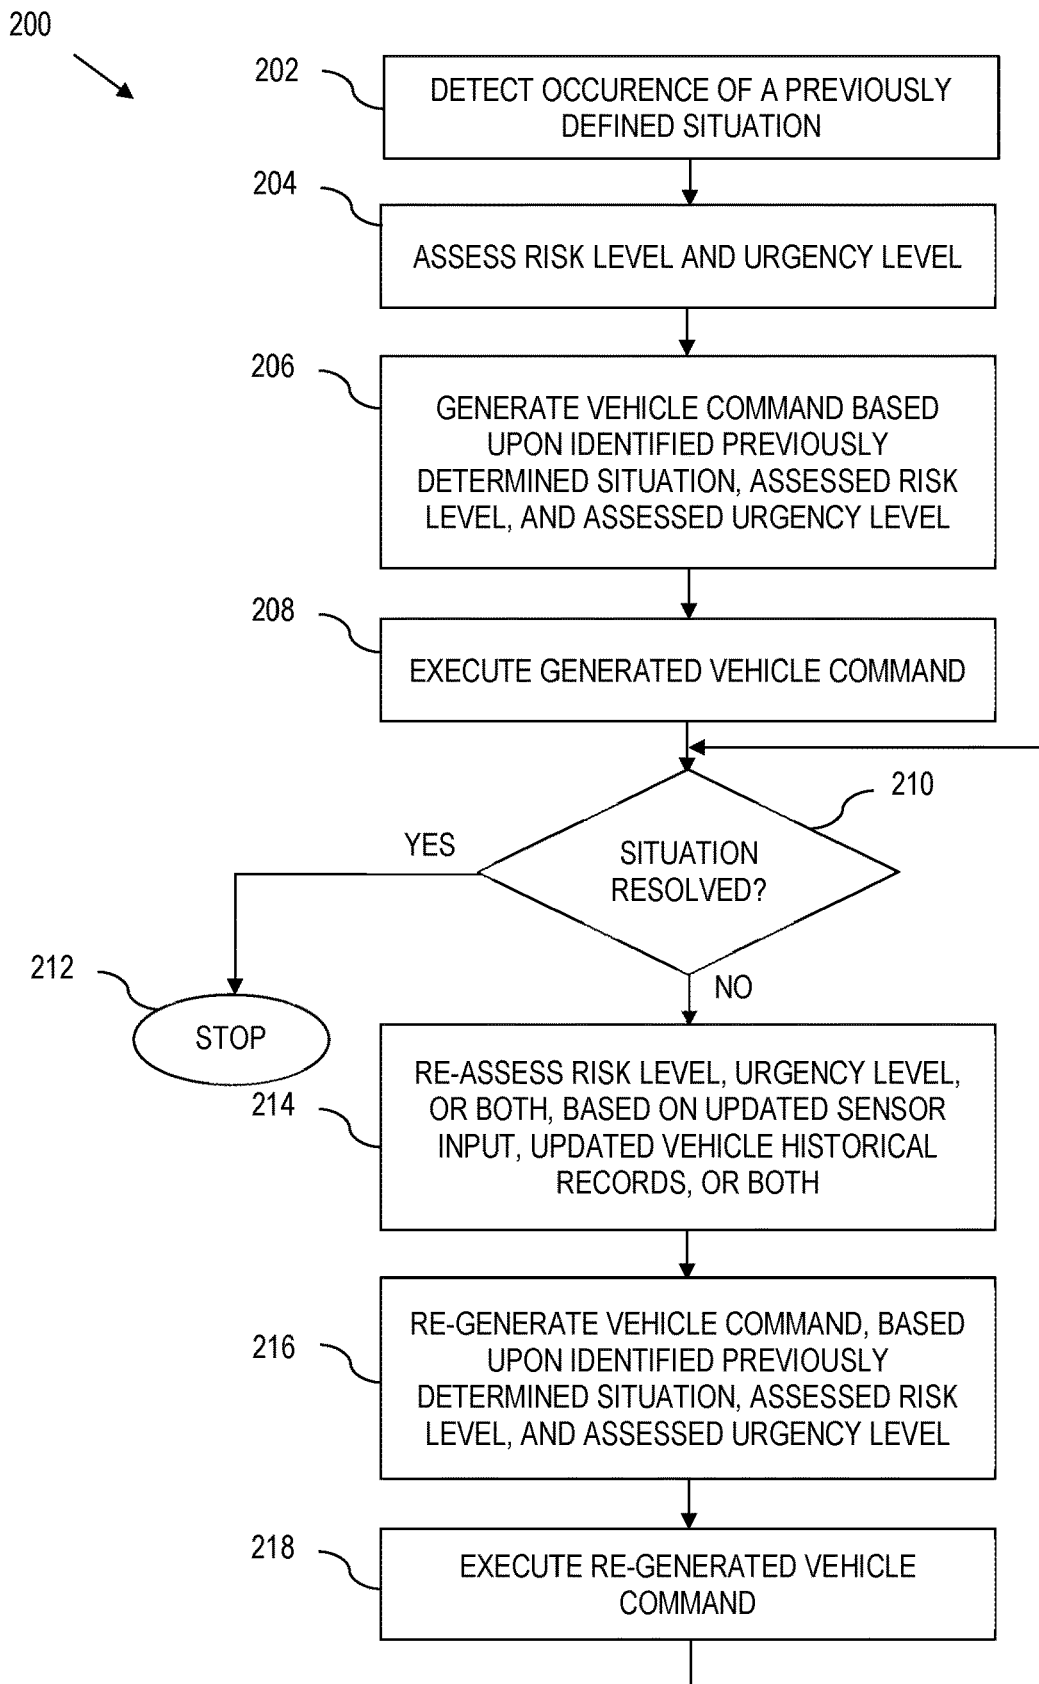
200

202 DETECT OCCURENCE OF A PREVIOUSLY DEFINED SITUATION

204 ASSESS RISK LEVEL AND URGENCY LEVEL

206 GENERATE VEHICLE COMMAND BASED UPON IDENTIFIED PREVIOUSLY DETERMINED SITUATION, ASSESSED RISK LEVEL, AND ASSESSED URGENCY LEVEL

208 EXECUTE GENERATED VEHICLE COMMAND

210 SITUATION RESOLVED?

YES

NO

212 STOP

214 RE-ASSESS RISK LEVEL, URGENCY LEVEL, OR BOTH, BASED ON UPDATED SENSOR INPUT, UPDATED VEHICLE HISTORICAL RECORDS, OR BOTH

216 RE-GENERATE VEHICLE COMMAND, BASED UPON IDENTIFIED PREVIOUSLY DETERMINED SITUATION, ASSESSED RISK LEVEL, AND ASSESSED URGENCY LEVEL

218 EXECUTE RE-GENERATED VEHICLE COMMAND